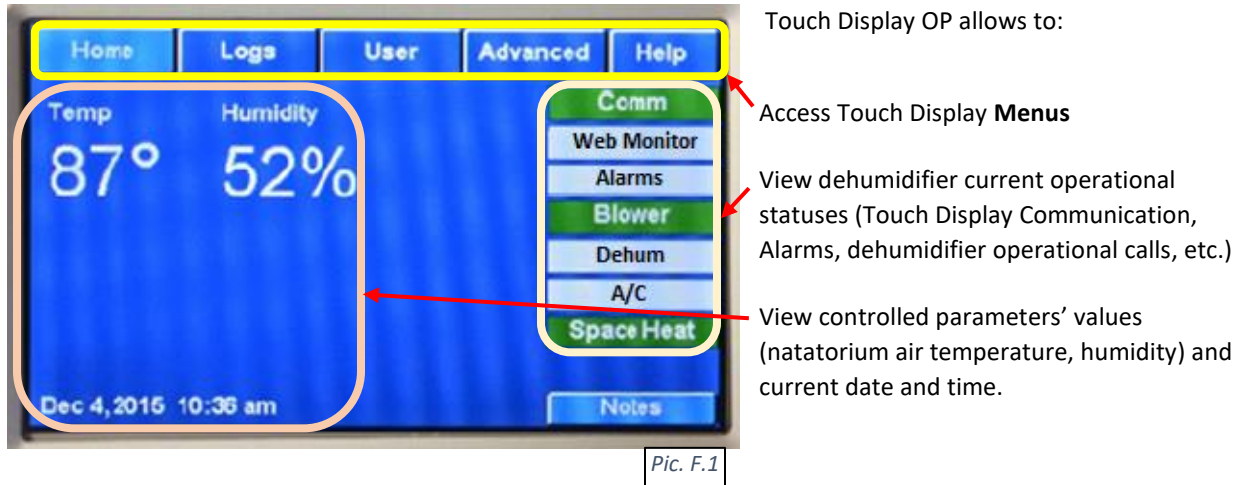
Home Logs User Advanced Help

Temp Humidity
87° 52%

Comm
Web Monitor
Alarms
Blower
Dehum
A/C
Space Heat

Dec 4, 2015 10:36 am

Notes

Touch Display OP allows to:

Access Touch Display **Menus**

View dehumidifier current operational statuses (Touch Display Communication, Alarms, dehumidifier operational calls, etc.)

View controlled parameters' values (natatorium air temperature, humidity) and current date and time.

Pic. F.1